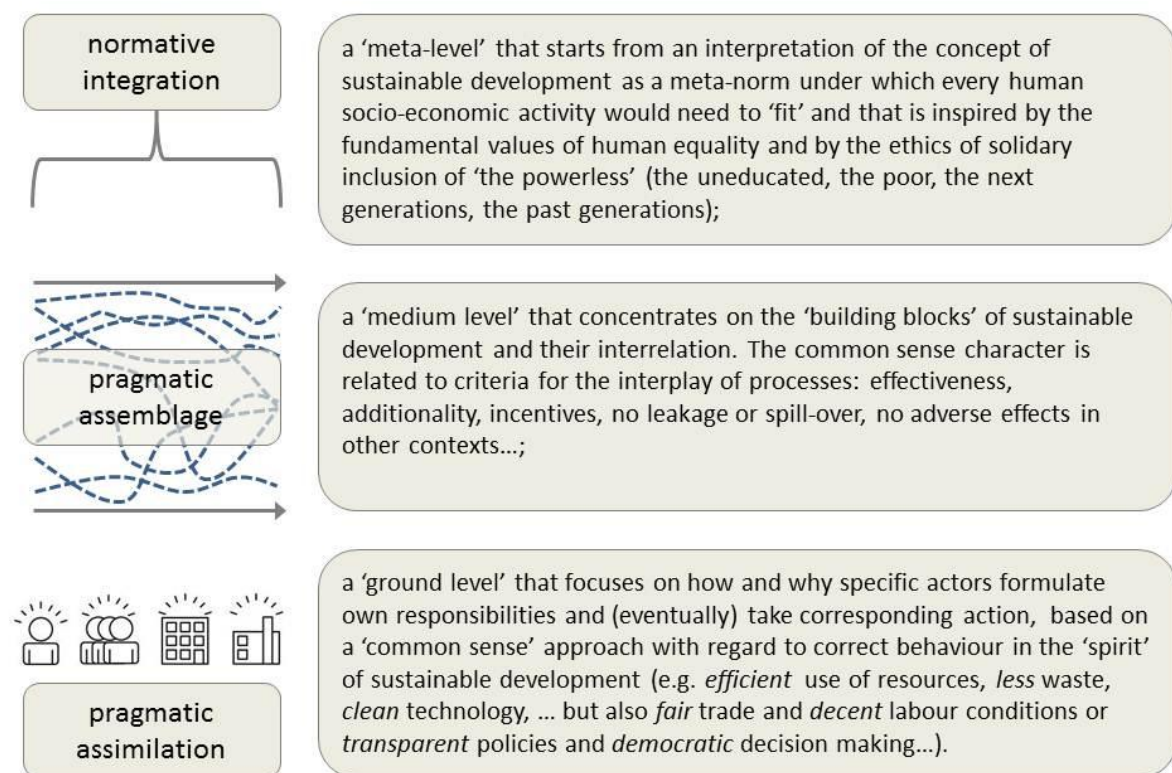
normative integration

a 'meta-level' that starts from an interpretation of the concept of sustainable development as a meta-norm under which every human socio-economic activity would need to 'fit' and that is inspired by the fundamental values of human equality and by the ethics of solidary inclusion of 'the powerless' (the uneducated, the poor, the next generations, the past generations);

pragmatic assemblage

a 'medium level' that concentrates on the 'building blocks' of sustainable development and their interrelation. The common sense character is related to criteria for the interplay of processes: effectiveness, additionality, incentives, no leakage or spill-over, no adverse effects in other contexts...;

pragmatic assimilation

a 'ground level' that focuses on how and why specific actors formulate own responsibilities and (eventually) take corresponding action, based on a 'common sense' approach with regard to correct behaviour in the 'spirit' of sustainable development (e.g. *efficient* use of resources, *less* waste, *clean* technology, ... but also *fair* trade and *decent* labour conditions or *transparent* policies and *democratic* decision making...).